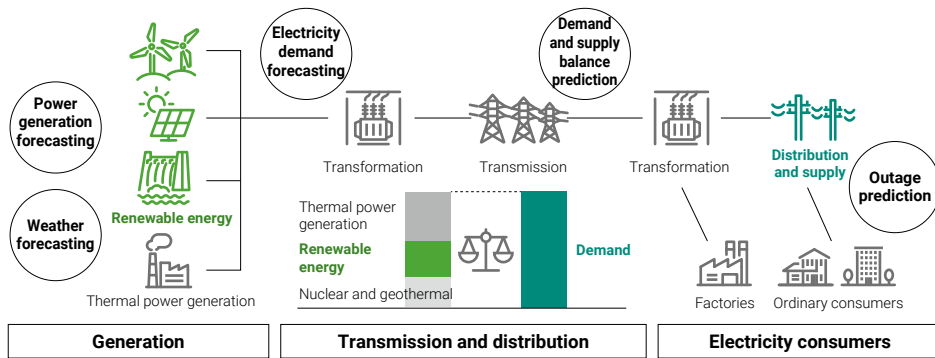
Power generation forecasting

Weather forecasting

Renewable energy

Thermal power generation

Electricity demand forecasting

Transformation

Transmission

Demand and supply balance prediction

Transformation

Distribution and supply

Outage prediction

Thermal power generation

Renewable energy

Nuclear and geothermal

Demand

Factories

Ordinary consumers

Generation

Transmission and distribution

Electricity consumers